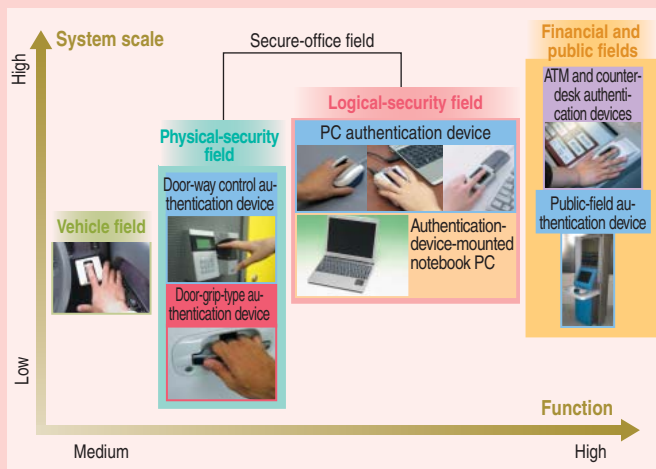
System scale

High

Secure-office field

Financial and public fields

Logical-security field

Physical-security field

PC authentication device

ATM and counter-desk authentication devices

Door-way control authentication device

Vehicle field

Authentication-device-mounted notebook PC

Public-field authentication device

Door-grip-type authentication device

Low

Function

Medium

High